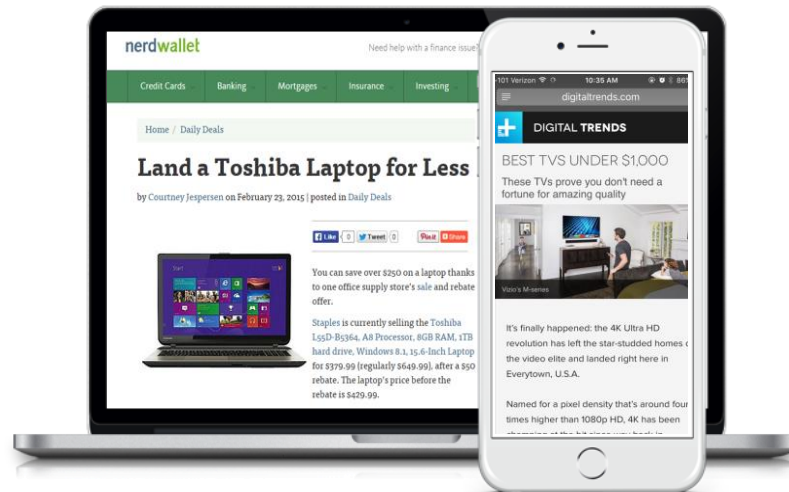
nerdwallet

Need help with a finance issue?

Credit Cards | Banking | Mortgages | Insurance | Investing

Home / Daily Deals

Land a Toshiba Laptop for Less

by Courtney Jespersen on February 23, 2015 | posted in Daily Deals

Like 0 Tweet 0 Pin it Share

You can save over $250 on a laptop thanks to one office supply store's sale and rebate offer.

Staples is currently selling the Toshiba L55D-B5364, A8 Processor, 8GB RAM, 1TB hard drive, Windows 8.1, 15.6-Inch Laptop for $379.99 (regularly $649.99), after a $50 rebate. The laptop's price before the rebate is $429.99.

-101 Verizon 10:35 AM 86

digitaltrends.com

DIGITAL TRENDS

BEST TVS UNDER $1,000

These TVs prove you don't need a fortune for amazing quality

Vizio's M-series

It's finally happened: the 4K Ultra HD revolution has left the star-studded homes of the video elite and landed right here in Everytown, U.S.A.

Named for a pixel density that's around four times higher than 1080p HD, 4K has been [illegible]